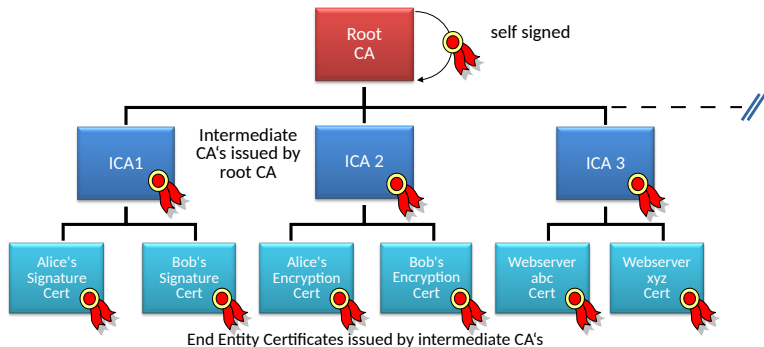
Root CA

self signed

ICA1

Intermediate CA's issued by root CA

ICA 2

ICA 3

Alice's Signature Cert

Bob's Signature Cert

Alice's Encryption Cert

Bob's Encryption Cert

Webserver abc Cert

Webserver xyz Cert

End Entity Certificates issued by intermediate CA's